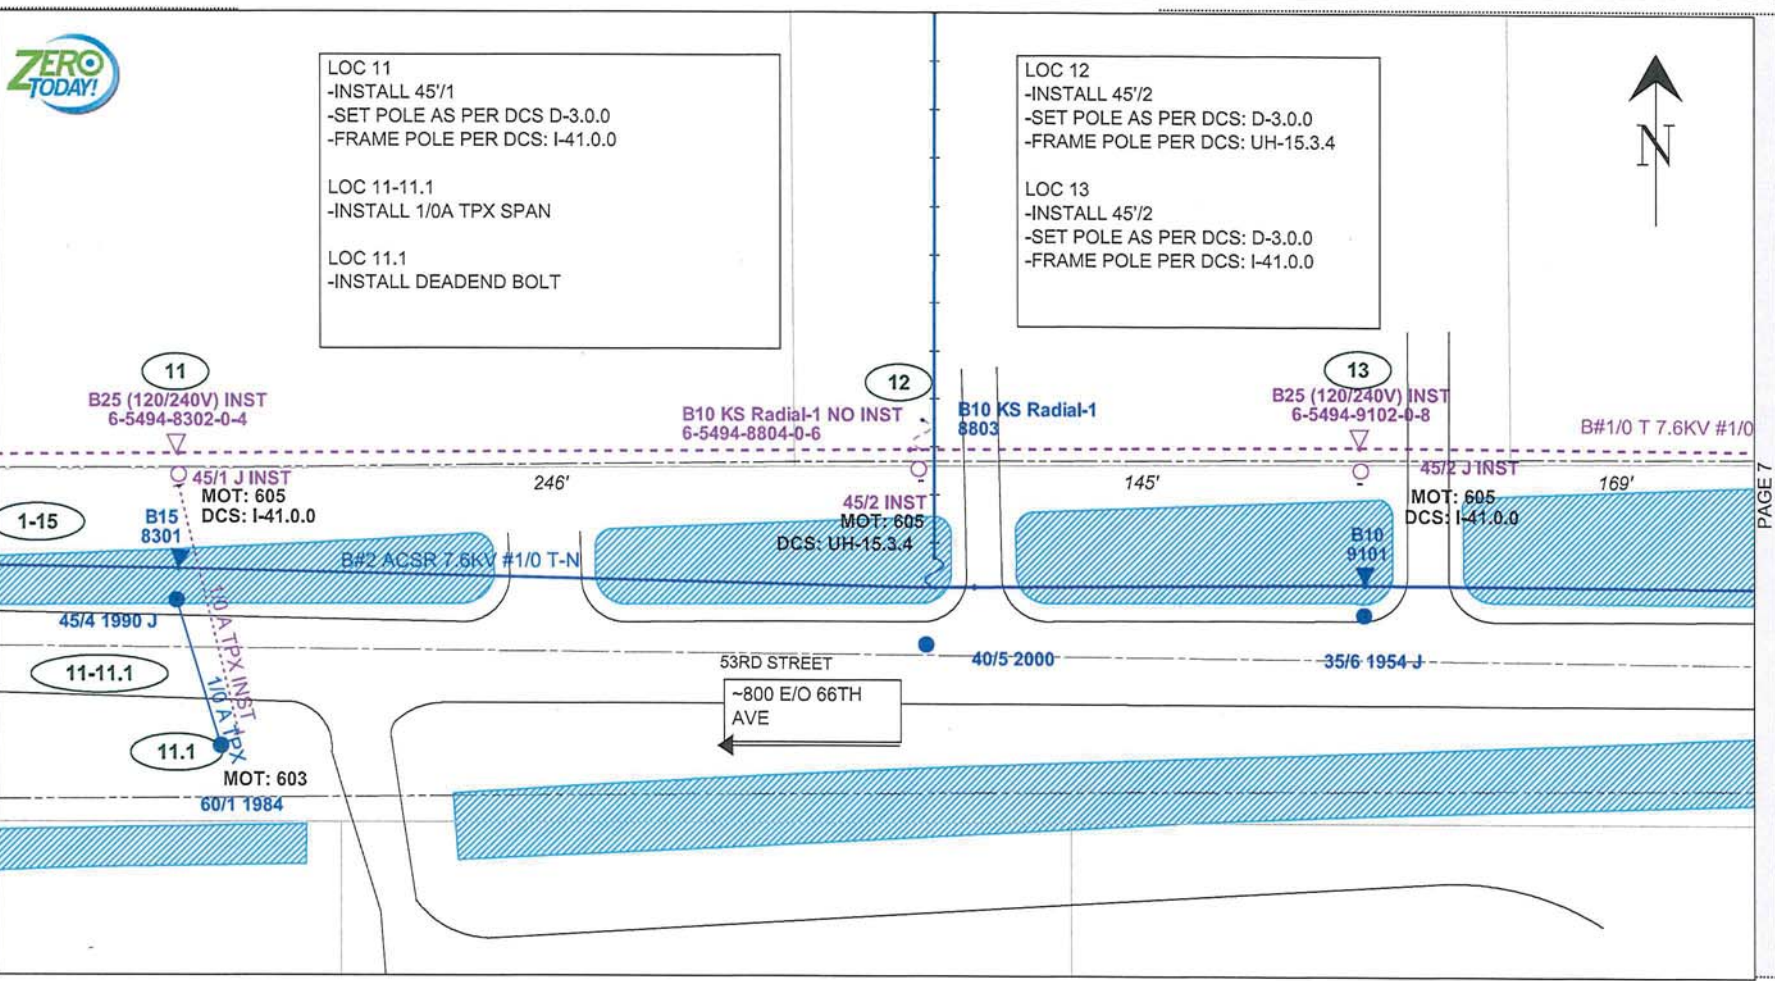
ZERO TODAY!

LOC 11
-INSTALL 45'/1
-SET POLE AS PER DCS D-3.0.0
-FRAME POLE PER DCS: I-41.0.0

LOC 11-11.1
-INSTALL 1/0A TPX SPAN

LOC 11.1
-INSTALL DEADEND BOLT

LOC 12
-INSTALL 45'/2
-SET POLE AS PER DCS: D-3.0.0
-FRAME POLE PER DCS: UH-15.3.4

LOC 13
-INSTALL 45'/2
-SET POLE AS PER DCS: D-3.0.0
-FRAME POLE PER DCS: I-41.0.0

N

11
B25 (120/240V) INST
6-5494-8302-0-4

12
B10 KS Radial-1 NO INST
6-5494-8804-0-6

B10 KS Radial-1
8803

13
B25 (120/240V) INST
6-5494-9102-0-8

B#1/0 T 7.6KV #1/0

45/1 J INST
MOT: 605
DCS: I-41.0.0

246'

145'

169'

45/2 J INST
MOT: 605
DCS: I-41.0.0

PAGE 7

1-15

B15
8301

45/2 INST
MOT: 605
DCS: UH-15.3.4

B#2 ACSR 7.6KV #1/0 T-N

B10
9101

45/4 1990 J

1/0 A TPX INST

1/0 A TPX

11-11.1

53RD STREET

40/5 2000

35/6 1954 J

~800 E/O 66TH AVE

11.1

MOT: 603

60/1 1984